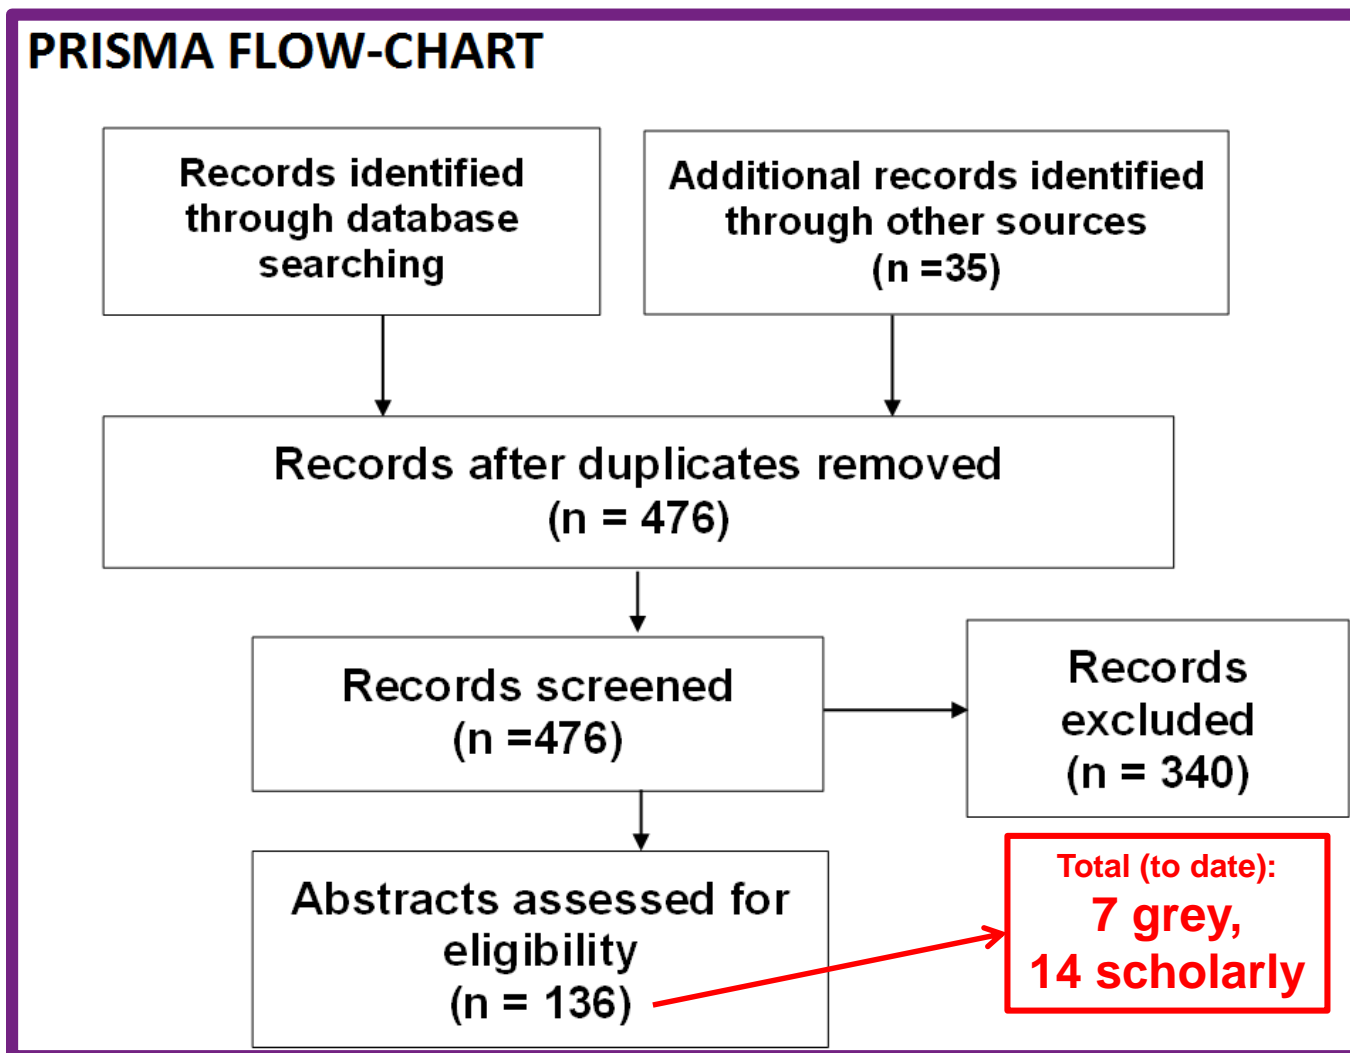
PRISMA FLOW-CHART

Records identified through database searching

Additional records identified through other sources (n =35)

Records after duplicates removed (n = 476)

Records screened (n =476)

Records excluded (n = 340)

Abstracts assessed for eligibility (n = 136)

Total (to date): 7 grey, 14 scholarly